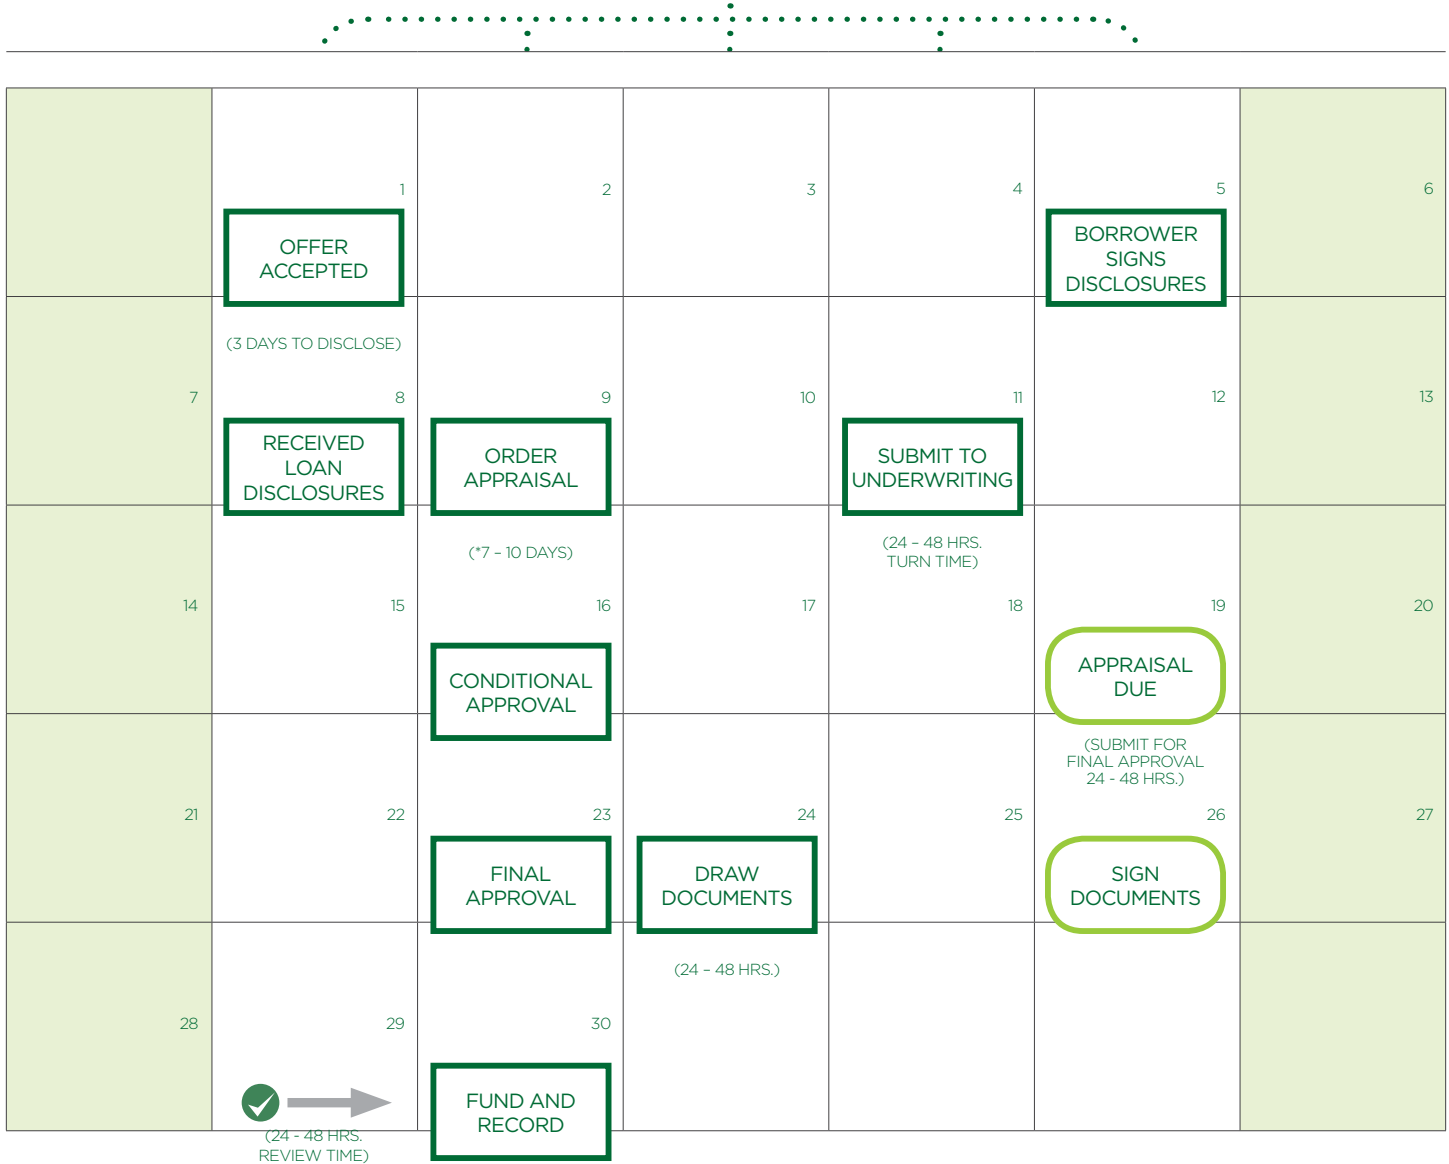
| | | | | | | |
|---|---|---|---|---|---|---|
| | 1 OFFER ACCEPTED | 2 | 3 | 4 | 5 BORROWER SIGNS DISCLOSURES | 6 |
| 7 | (3 DAYS TO DISCLOSE) 8 RECEIVED LOAN DISCLOSURES | 9 ORDER APPRAISAL | 10 | 11 SUBMIT TO UNDERWRITING | 12 | 13 |
| 14 | 15 | (*7 – 10 DAYS) 16 CONDITIONAL APPROVAL | 17 | (24 – 48 HRS. TURN TIME) 18 | 19 APPRAISAL DUE | 20 |
| 21 | 22 | 23 FINAL APPROVAL | 24 DRAW DOCUMENTS | 25 | (SUBMIT FOR FINAL APPROVAL 24 - 48 HRS.) 26 SIGN DOCUMENTS | 27 |
| 28 | 29 (24 - 48 HRS. REVIEW TIME) | 30 FUND AND RECORD | (24 – 48 HRS.) | | | |